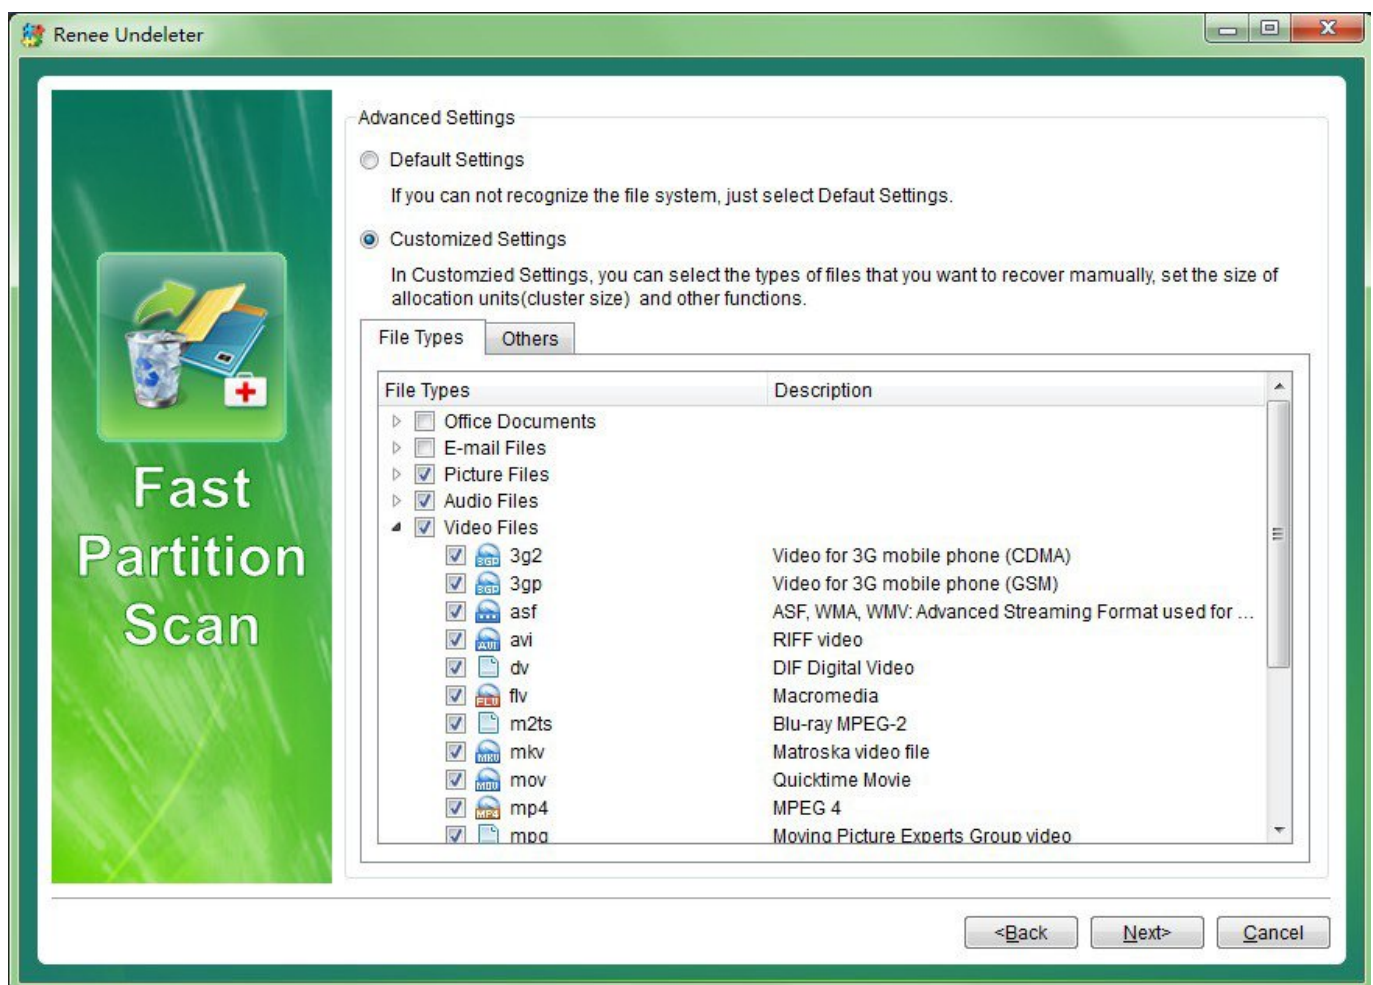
Renee Undeleter

Fast Partition Scan

Advanced Settings

Default Settings

If you can not recognize the file system, just select Defaut Settings.

Customized Settings

In Customzied Settings, you can select the types of files that you want to recover mamually, set the size of allocation units(cluster size) and other functions.

File Types | Others

| File Types | Description |
|---|---|
| Office Documents | |
| E-mail Files | |
| Picture Files | |
| Audio Files | |
| Video Files | |
| 3g2 | Video for 3G mobile phone (CDMA) |
| 3gp | Video for 3G mobile phone (GSM) |
| asf | ASF, WMA, WMV: Advanced Streaming Format used for ... |
| avi | RIFF video |
| dv | DIF Digital Video |
| flv | Macromedia |
| m2ts | Blu-ray MPEG-2 |
| mkv | Matroska video file |
| mov | Quicktime Movie |
| mp4 | MPEG 4 |
| mpg | Moving Picture Experts Group video |

<Back Next> Cancel